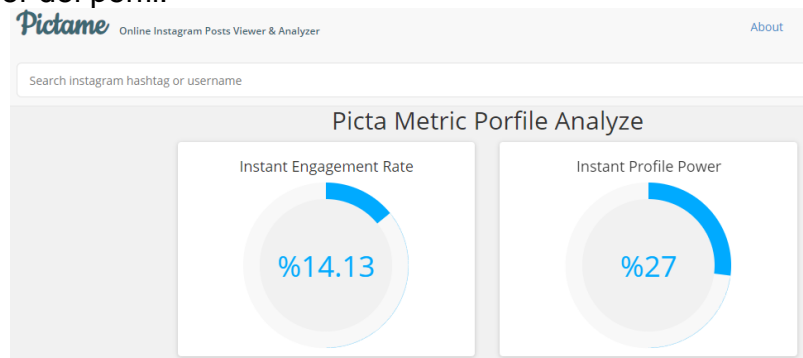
el del perfil.

Pictame Online Instagram Posts Viewer & Analyzer

About

Search instagram hashtag or username

Picta Metric Porfile Analyze

Instant Engagement Rate

%14.13

Instant Profile Power

%27